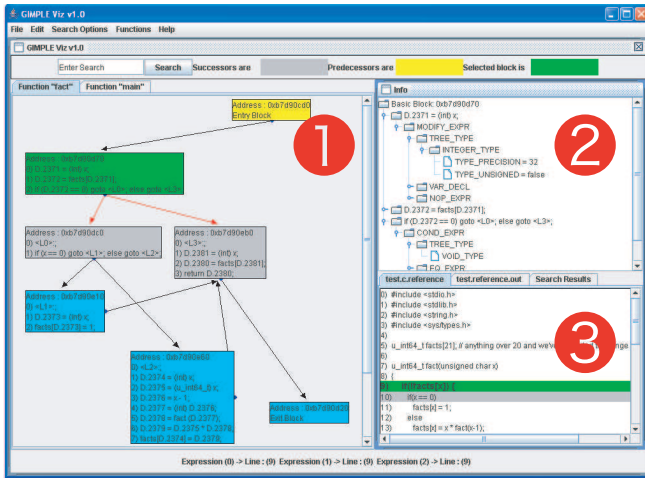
GIMPLE Viz v1.0

File Edit Search Options Functions Help

GIMPLE Viz v1.0

Enter Search Search Successors are Predecessors are Selected block is

Function "fact" Function "main"

Address : 0xb7d90cd0
Entry Block

Address : 0xb7d90d70
0) D.2371 = (int) x;
1) D.2372 = facts[D.2371];
2) if (D.2372 == 0) goto <L0>; else goto <L3>;

Address : 0xb7d90dc0
0) <L0>:;
1) if (x == 0) goto <L1>; else goto <L2>;

Address : 0xb7d90eb0
0) <L3>:;
1) D.2381 = (int) x;
2) D.2380 = facts[D.2381];
3) return D.2380;

Address : 0xb7d90e10
0) <L1>:;
1) D.2373 = (int) x;
2) facts[D.2373] = 1;

Address : 0xb7d90e60
0) <L2>:;
1) D.2374 = (int) x;
2) D.2375 = (u_int64_t) x;
3) D.2376 = x - 1;
4) D.2377 = (int) D.2376;
5) D.2378 = fact (D.2377);
6) D.2379 = D.2375 * D.2378;
7) facts[D.2374] = D.2379;

Address : 0xb7d90e20
Exit Block

1

Info

Basic Block: 0xb7d90d70
D.2371 = (int) x;
MODIFY_EXPR
TREE_TYPE
INTEGER_TYPE
TYPE_PRECISION = 32
TYPE_UNSIGNED = false
VAR_DECL
NOP_EXPR
D.2372 = facts[D.2371];
if (D.2372 == 0) goto <L0>; else goto <L3>;
COND_EXPR
TREE_TYPE
VOID_TYPE
EQ_EXPR

2

test.c.reference test.reference.out Search Results

0) #include <stdio.h>
1) #include <stdlib.h>
2) #include <string.h>
3) #include <sys/types.h>
4)
5) u_int64_t facts[21]; // anything over 20 and we've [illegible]nge
6)
7) u_int64_t fact(unsigned char x)
8) {
9) if (!facts[x]) {
10) if(x == 0)
11) facts[x] = 1;
12) else
13) facts[x] = x * fact(x-1);

3

Expression (0) -> Line : (9) Expression (1) -> Line : (9) Expression (2) -> Line : (9)